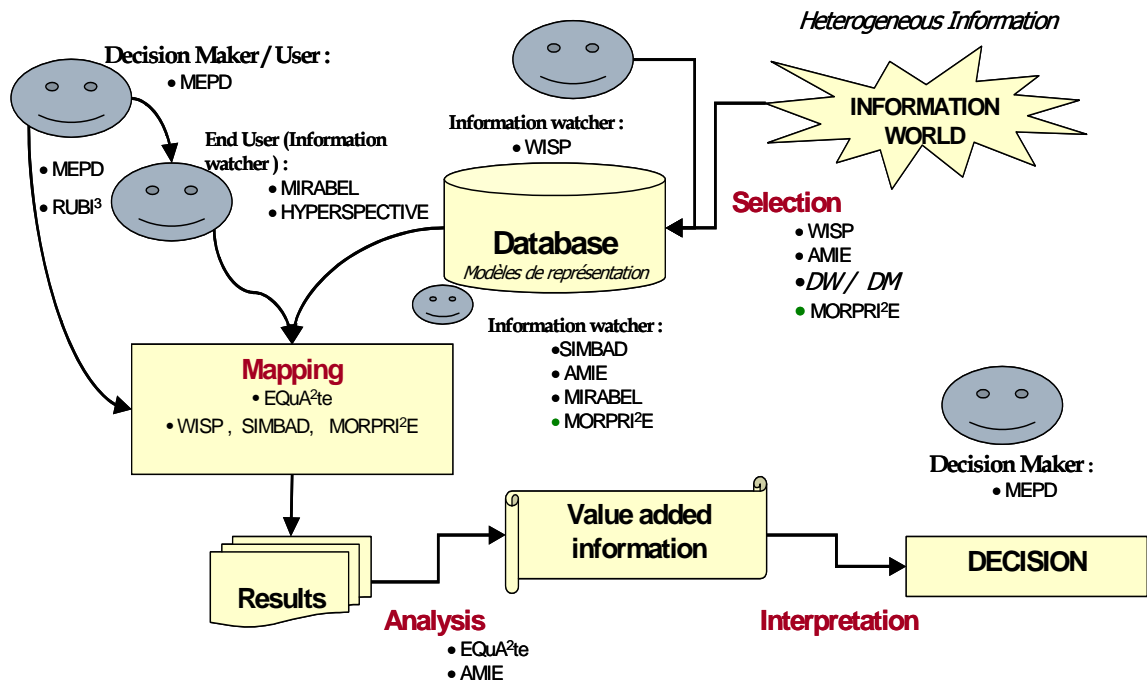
Heterogeneous Information

INFORMATION WORLD

Decision Maker / User :
• MEPD

• MEPD
• RUBI$^3$

End User (Information watcher ) :
• MIRABEL
• HYPERSPECTIVE

Information watcher :
• WISP

Database
Modèles de représentation

Selection
• WISP
• AMIE
• DW / DM
• MORPRI$^2$E

Information watcher :
• SIMBAD
• AMIE
• MIRABEL
• MORPRI$^2$E

Mapping
• EQuA$^2$te
• WISP , SIMBAD, MORPRI$^2$E

Decision Maker :
• MEPD

Value added information

DECISION

Results

Analysis
• EQuA$^2$te
• AMIE

Interpretation